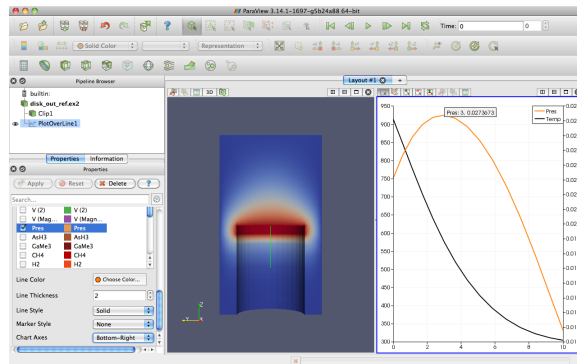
ParaView 3.14.1-1697-g5b24a88 64-bit

Time: 0

Solid Color

Representation

Pipeline Browser

builtin:

disk_out_ref.ex2

Clip1

PlotOverLine1

Properties

Information

Properties

Apply

Reset

Delete

?

Search...

| | | |
|---|---|---|
| V (2) | | V (2) |
| V (Magn... | | V (Magn... |
| Pres | | Pres |
| AsH3 | | AsH3 |
| GaMe3 | | GaMe3 |
| CH4 | | CH4 |
| H2 | | H2 |

Line Color

Choose Color...

Line Thickness

2

Line Style

Solid

Marker Style

None

Chart Axes

Bottom-Right

Layout #1

3D

Pres: 3, 0.0273673

Pres

Temp

950

900

850

800

750

700

650

600

550

500

450

400

350

300

0

2

4

6

8

10